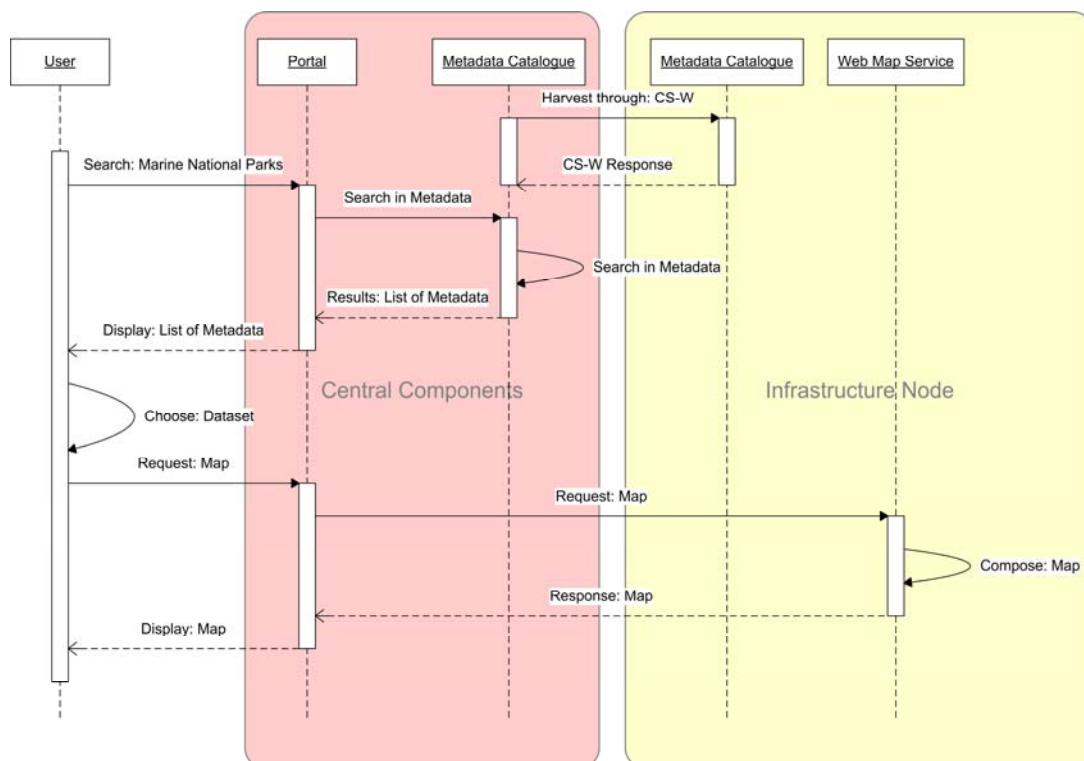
User

Portal

Metadata Catalogue

Metadata Catalogue

Web Map Service

Harvest through: CS-W

CS-W Response

Search: Marine National Parks

Search in Metadata

Search in Metadata

Results: List of Metadata

Display: List of Metadata

Central Components

Infrastructure Node

Choose: Dataset

Request: Map

Request: Map

Compose: Map

Response: Map

Display: Map